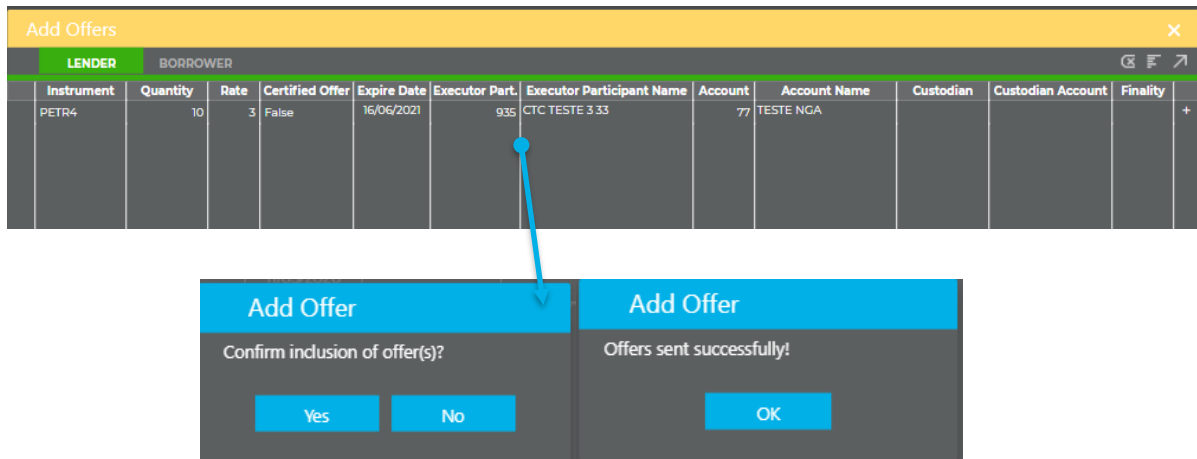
Add Offers ×

LENDER BORROWER

| Instrument | Quantity | Rate | Certified Offer | Expire Date | Executor Part. | Executor Participant Name | Account | Account Name | Custodian | Custodian Account | Finality |
|---|---|---|---|---|---|---|---|---|---|---|---|
| PETR4 | 10 | 3 | False | 16/06/2021 | 935 | CTC TESTE 3 33 | 77 | TESTE NGA | | | |

+

Add Offer

Confirm inclusion of offer(s)?

Yes No

Add Offer

Offers sent successfully!

OK